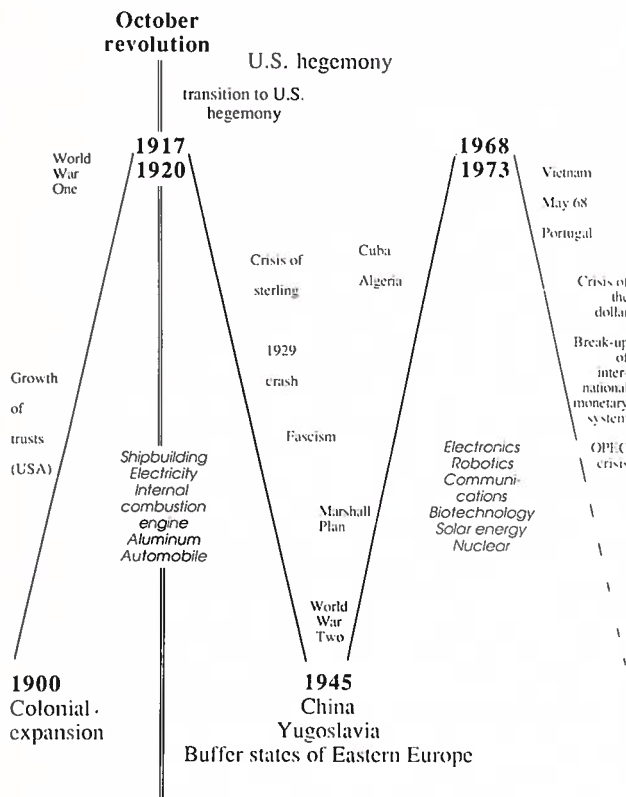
October revolution

U.S. hegemony

transition to U.S. hegemony

1917
1920

World War One

1968
1973

Vietnam

May 68

Portugal

Crisis of sterling

Cuba

Algeria

Crisis of the dollar

1929 crash

Break-up of international monetary system

Growth of trusts (USA)

Fascism

OPEC crisis

Shipbuilding
Electricity
Internal combustion engine
Aluminum
Automobile

Electronics
Robotics
Communications
Biotechnology
Solar energy
Nuclear

Marshall Plan

World War Two

1900
Colonial expansion

1945
China
Yugoslavia
Buffer states of Eastern Europe